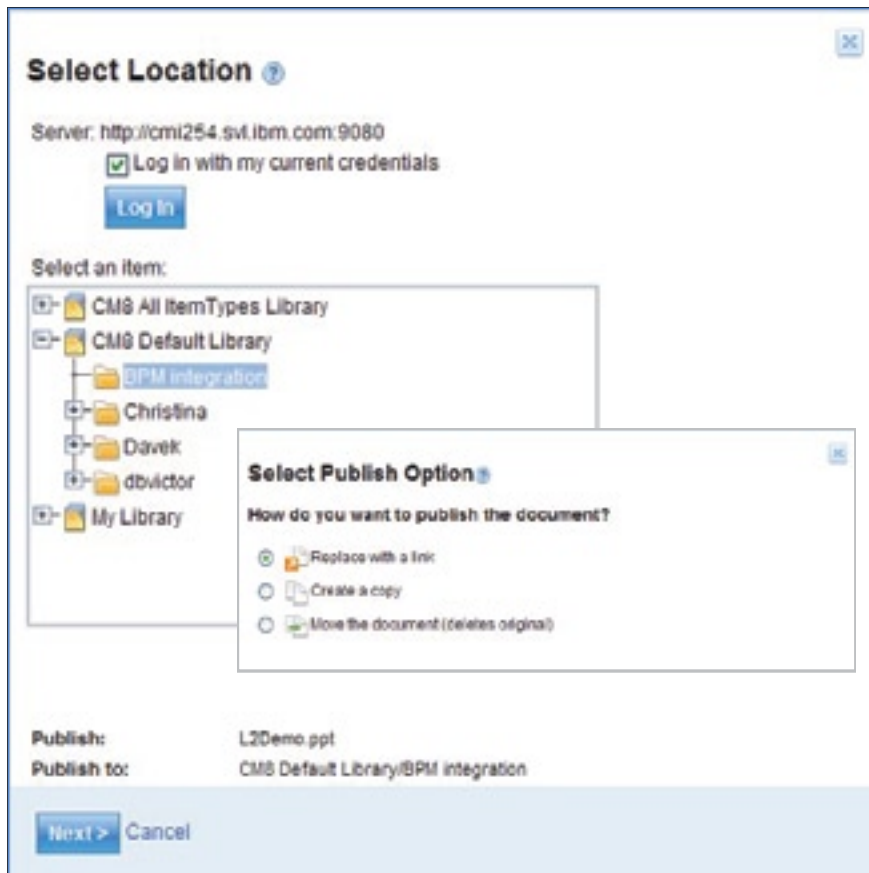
Select Location

Server: http://cmi254.svl.ibm.com:9080

Log in with my current credentials

Log In

Select an item:

CM8 All ItemTypes Library
CM8 Default Library
BPM integration
Christina
Davek
dbvictor
My Library

Select Publish Option

How do you want to publish the document?

Replace with a link
Create a copy
Move the document (deletes original)

Publish: L2Demo.ppt
Publish to: CM8 Default Library/BPM integration

Next > Cancel